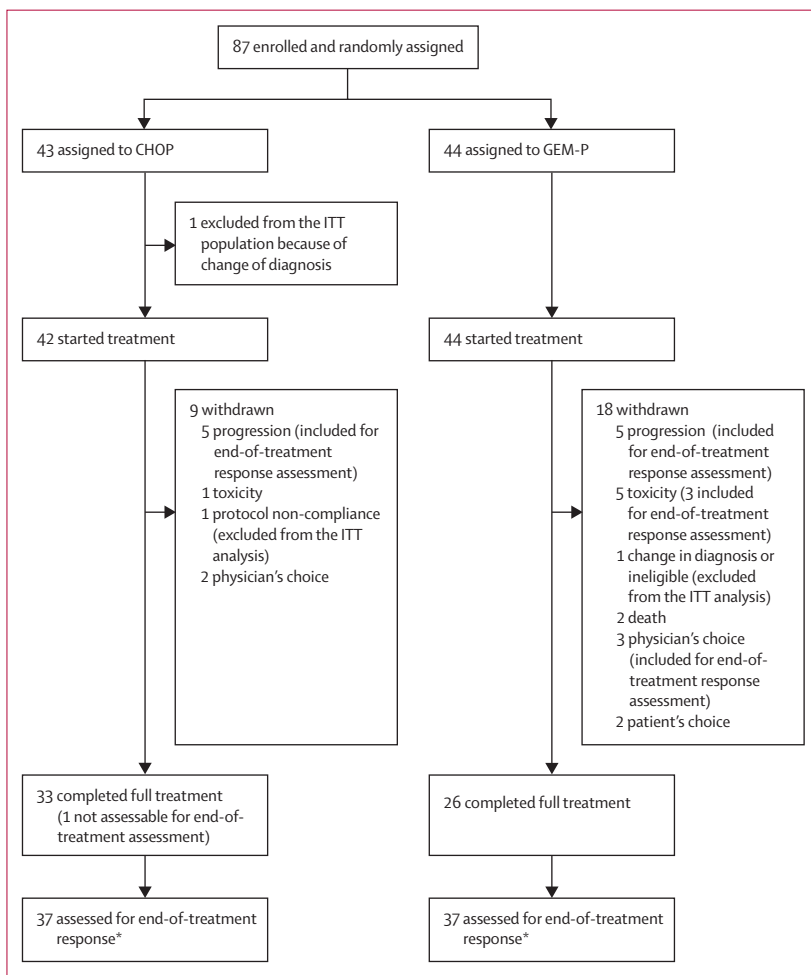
87 enrolled and randomly assigned

43 assigned to CHOP

44 assigned to GEM-P

1 excluded from the ITT population because of change of diagnosis

42 started treatment

44 started treatment

9 withdrawn
5 progression (included for end-of-treatment response assessment)
1 toxicity
1 protocol non-compliance (excluded from the ITT analysis)
2 physician's choice

18 withdrawn
5 progression (included for end-of-treatment response assessment)
5 toxicity (3 included for end-of-treatment response assessment)
1 change in diagnosis or ineligible (excluded from the ITT analysis)
2 death
3 physician's choice (included for end-of-treatment response assessment)
2 patient's choice

33 completed full treatment (1 not assessable for end-of-treatment assessment)

26 completed full treatment

37 assessed for end-of-treatment response*

37 assessed for end-of-treatment response*